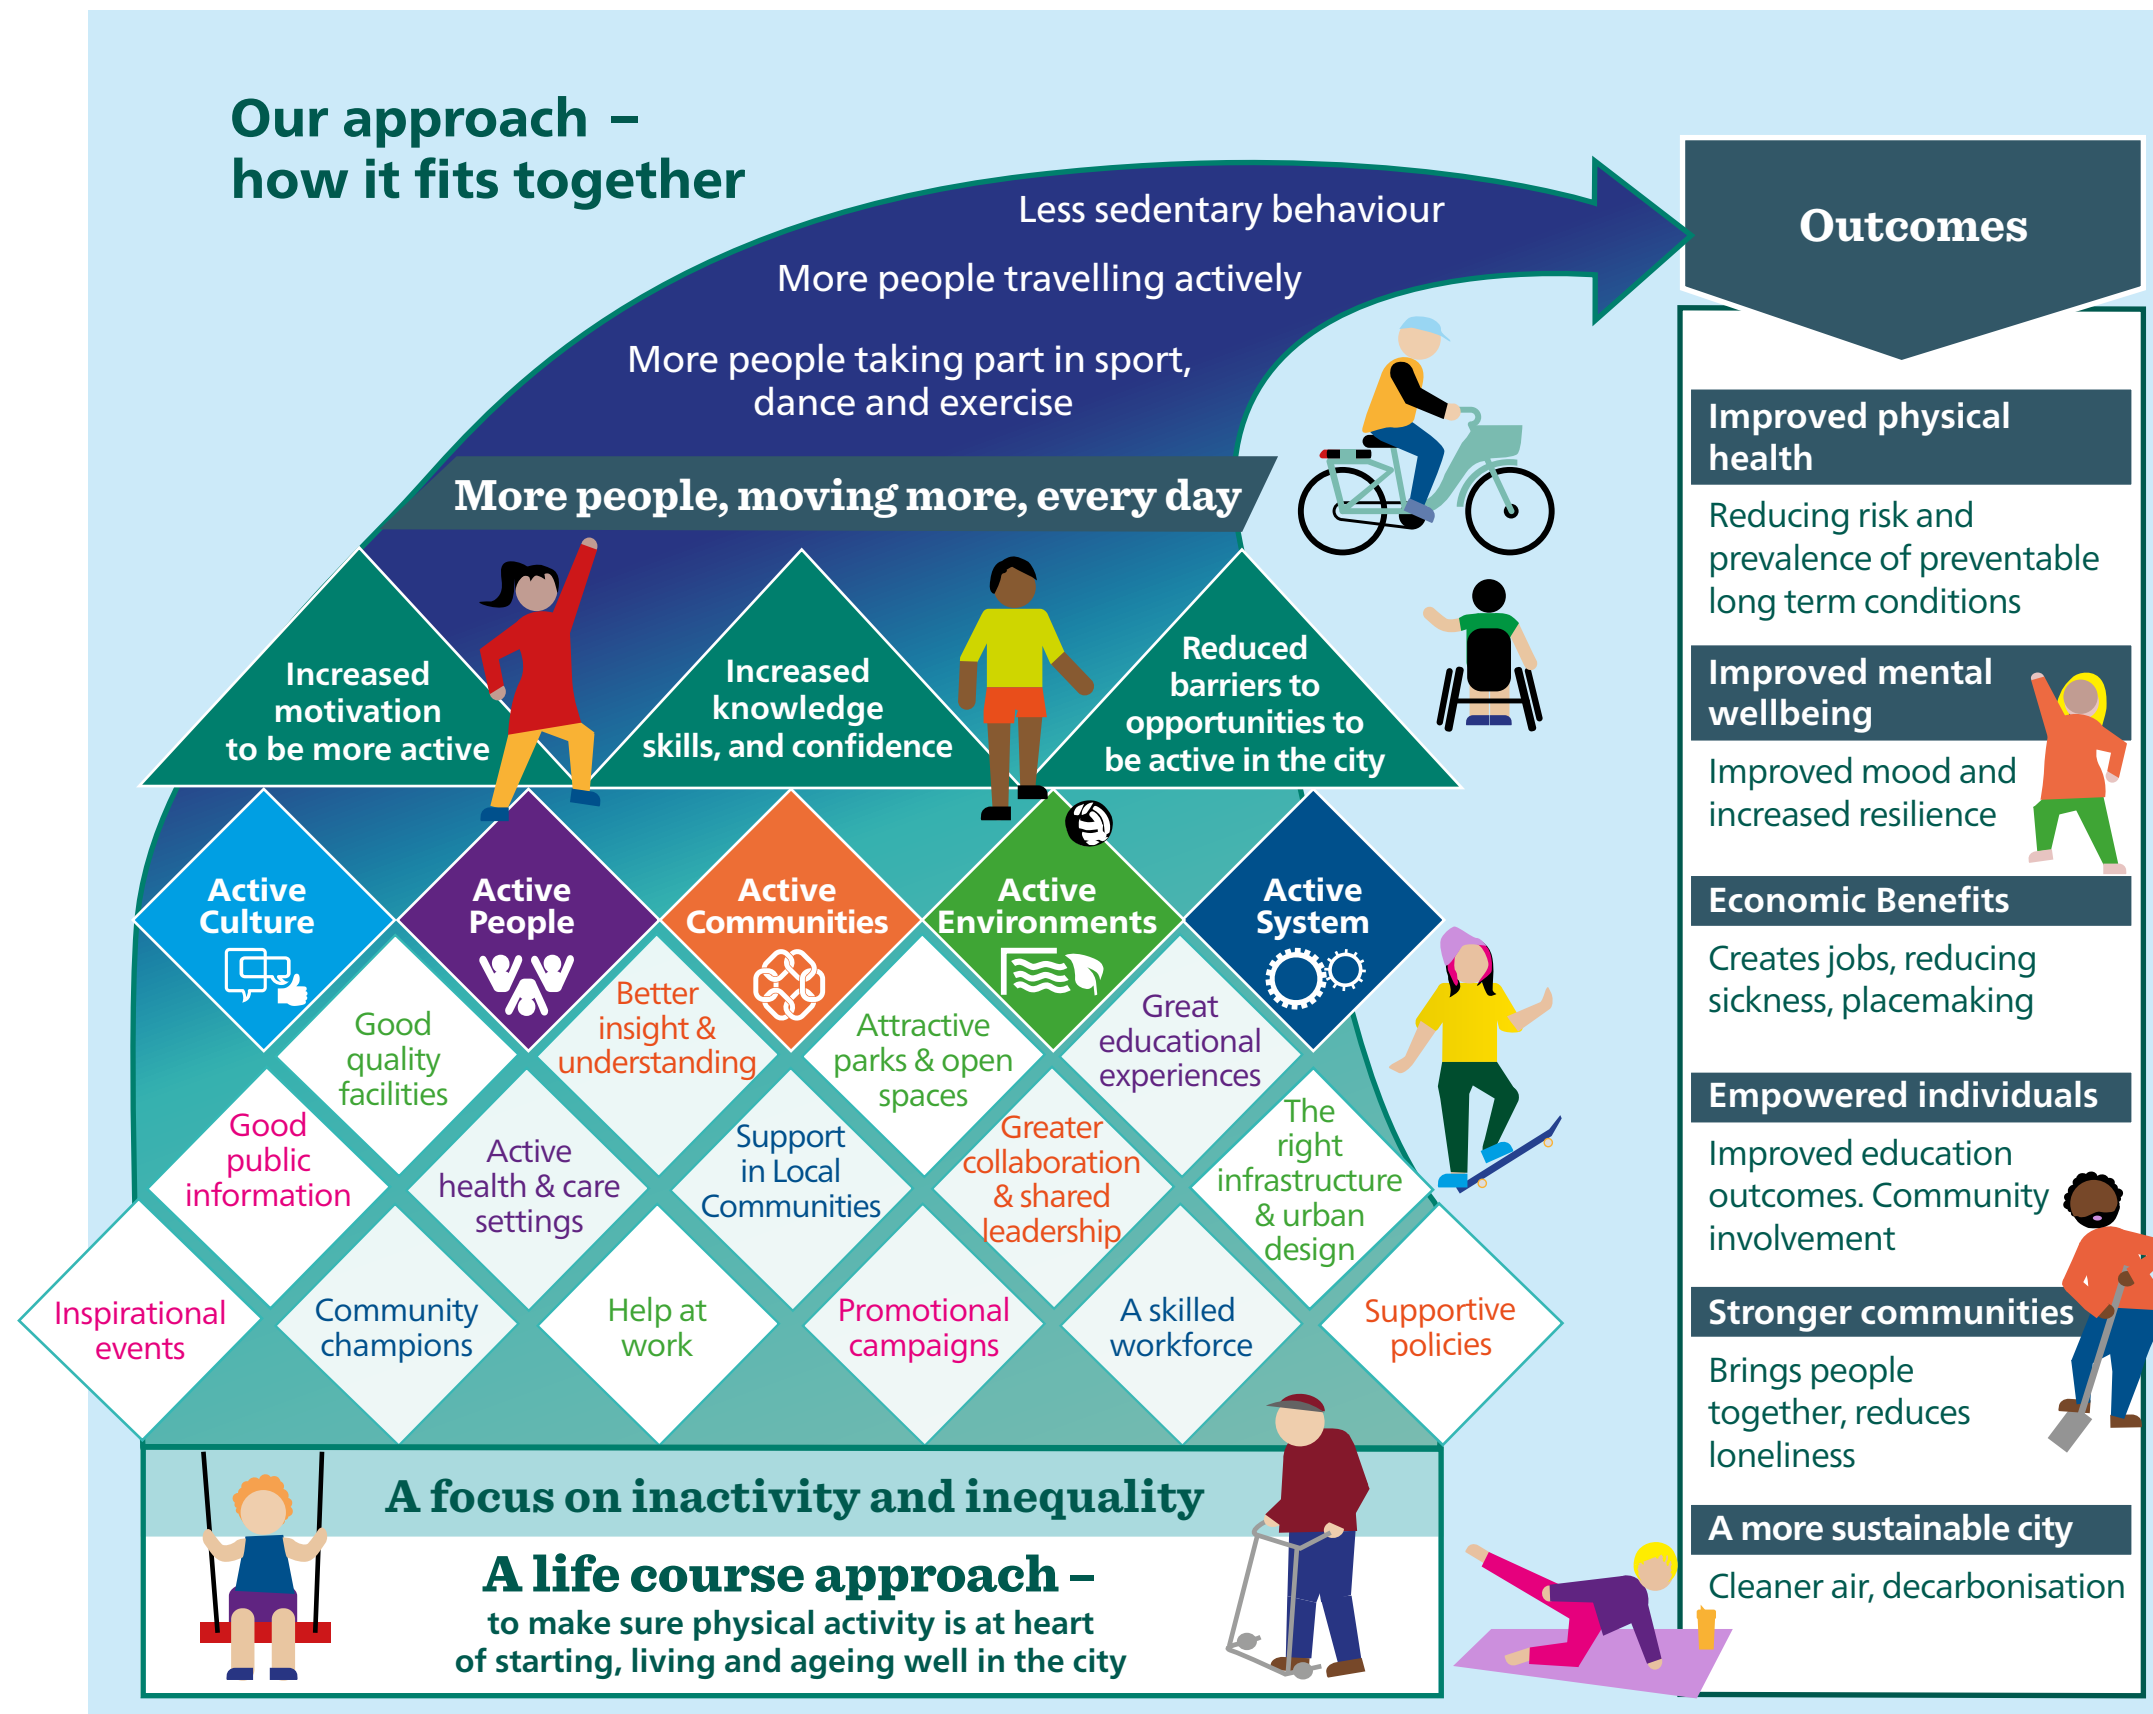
Our approach – how it fits together

Less sedentary behaviour

More people travelling actively

More people taking part in sport, dance and exercise

More people, moving more, every day

Increased motivation to be more active

Increased knowledge skills, and confidence

Reduced barriers to opportunities to be active in the city

Active Culture

Active People

Active Communities

Active Environments

Active System

Good quality facilities

Better insight & understanding

Attractive parks & open spaces

Great educational experiences

Good public information

Active health & care settings

Support in Local Communities

Greater collaboration & shared leadership

The right infrastructure & urban design

Inspirational events

Community champions

Help at work

Promotional campaigns

A skilled workforce

Supportive policies

A focus on inactivity and inequality

A life course approach – to make sure physical activity is at heart of starting, living and ageing well in the city

Outcomes

Improved physical health

Reducing risk and prevalence of preventable long term conditions

Improved mental wellbeing

Improved mood and increased resilience

Economic Benefits

Creates jobs, reducing sickness, placemaking

Empowered individuals

Improved education outcomes. Community involvement

Stronger communities

Brings people together, reduces loneliness

A more sustainable city

Cleaner air, decarbonisation